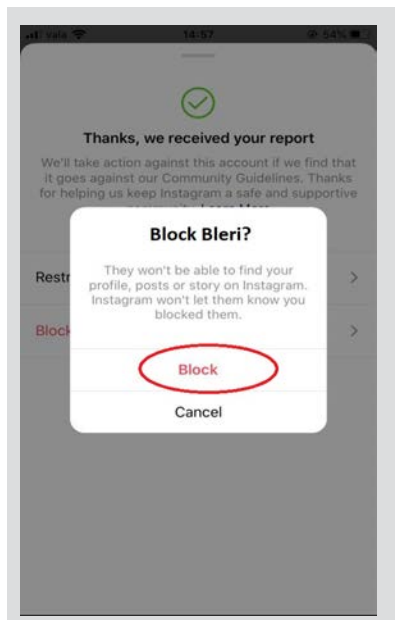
Vala
14:57
54%

Thanks, we received your report

We'll take action against this account if we find that it goes against our Community Guidelines. Thanks for helping us keep Instagram a safe and supportive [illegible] Learn More

Restr
Block

Block Bleri?

They won't be able to find your profile, posts or story on Instagram. Instagram won't let them know you blocked them.

Block

Cancel